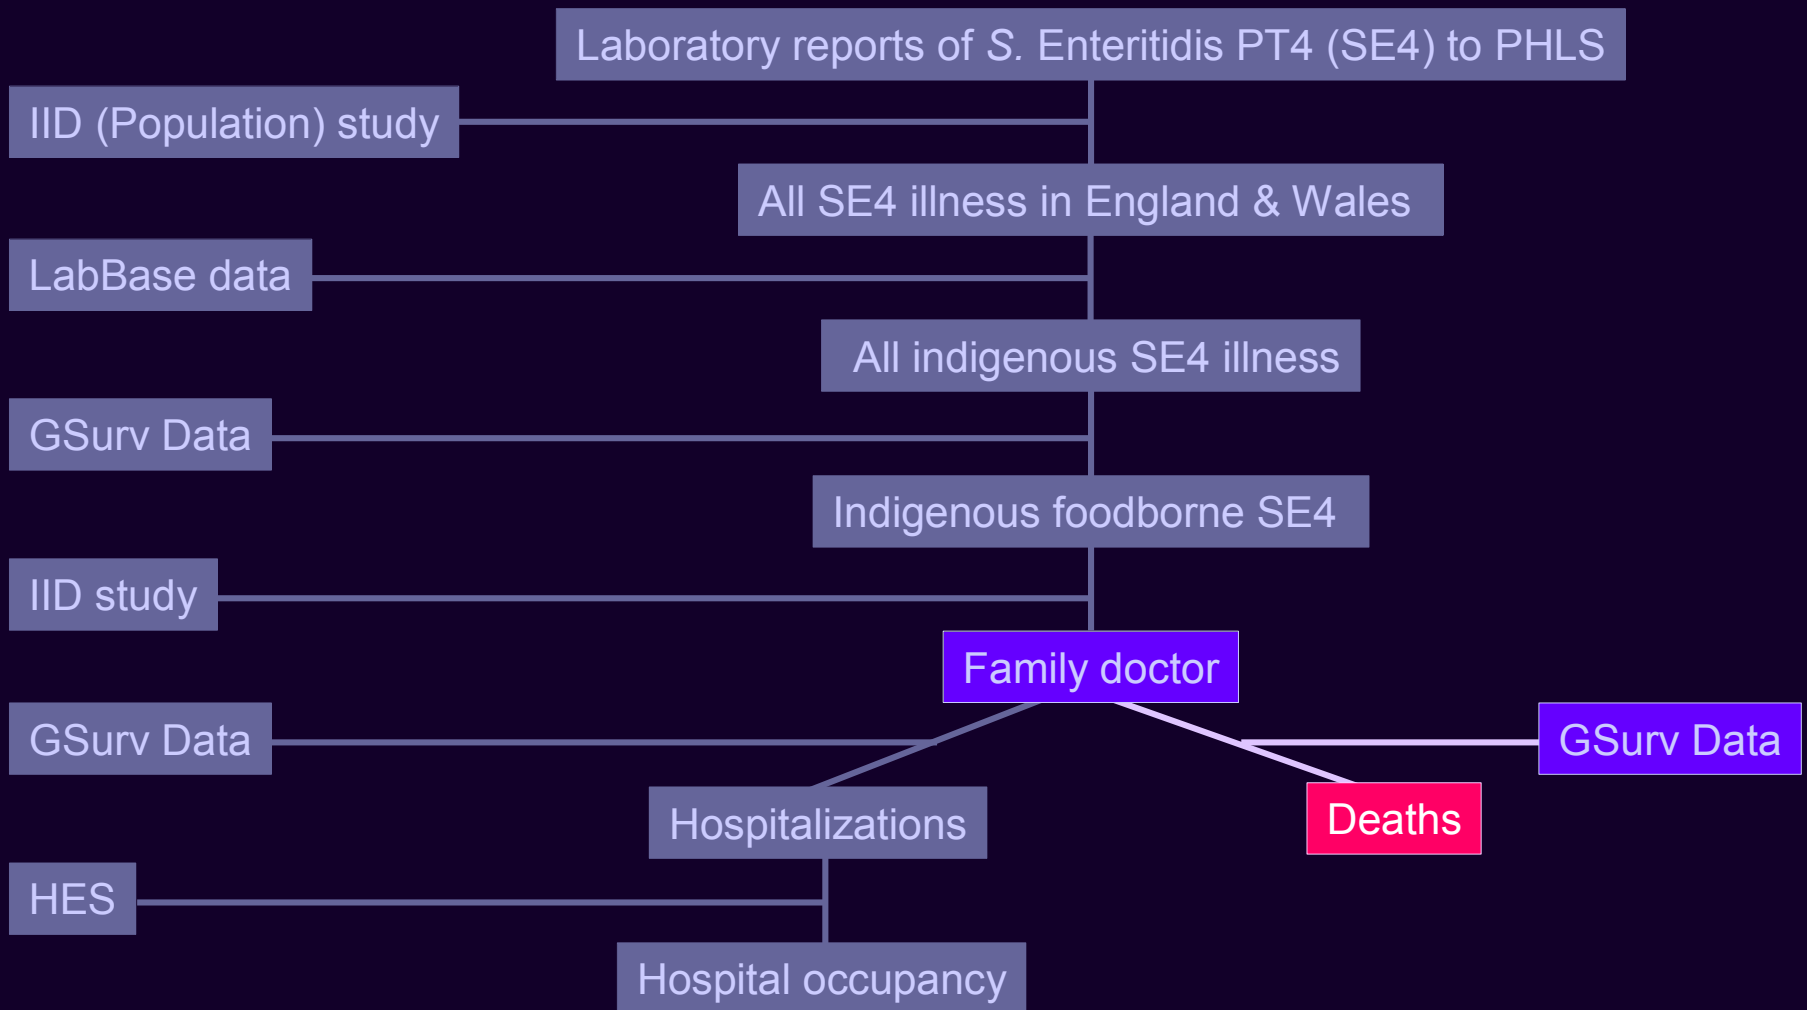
Laboratory reports of S. Enteritidis PT4 (SE4) to PHLS

IID (Population) study

All SE4 illness in England & Wales

LabBase data

All indigenous SE4 illness

GSurv Data

Indigenous foodborne SE4

IID study

Family doctor

GSurv Data

GSurv Data

Deaths

Hospitalizations

HES

Hospital occupancy